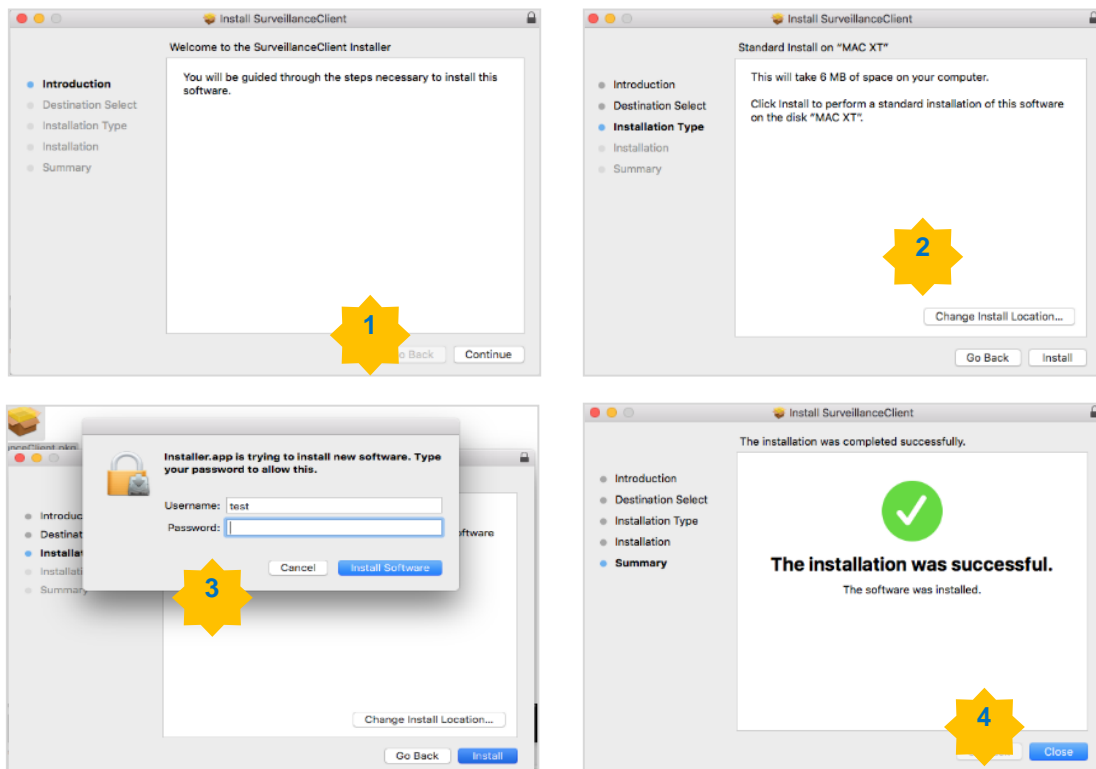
Install SurveillanceClient

Welcome to the SurveillanceClient Installer

Introduction
Destination Select
Installation Type
Installation
Summary

You will be guided through the steps necessary to install this software.

1

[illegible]o Back
Continue

Install SurveillanceClient

Standard Install on "MAC XT"

Introduction
Destination Select
Installation Type
Installation
Summary

This will take 6 MB of space on your computer.

Click Install to perform a standard installation of this software on the disk "MAC XT".

2

Change Install Location...

Go Back
Install

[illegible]nceClient.pkg

Installer.app is trying to install new software. Type your password to allow this.

Username: test
Password:

Cancel
Install Software

Introduc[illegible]
Destinat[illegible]
Installat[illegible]
Installati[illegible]
Summary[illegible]

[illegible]oftware

3

Change Install Location...

Go Back
Install

Install SurveillanceClient

The installation was completed successfully.

Introduction
Destination Select
Installation Type
Installation
Summary

The installation was successful.

The software was installed.

4

Close